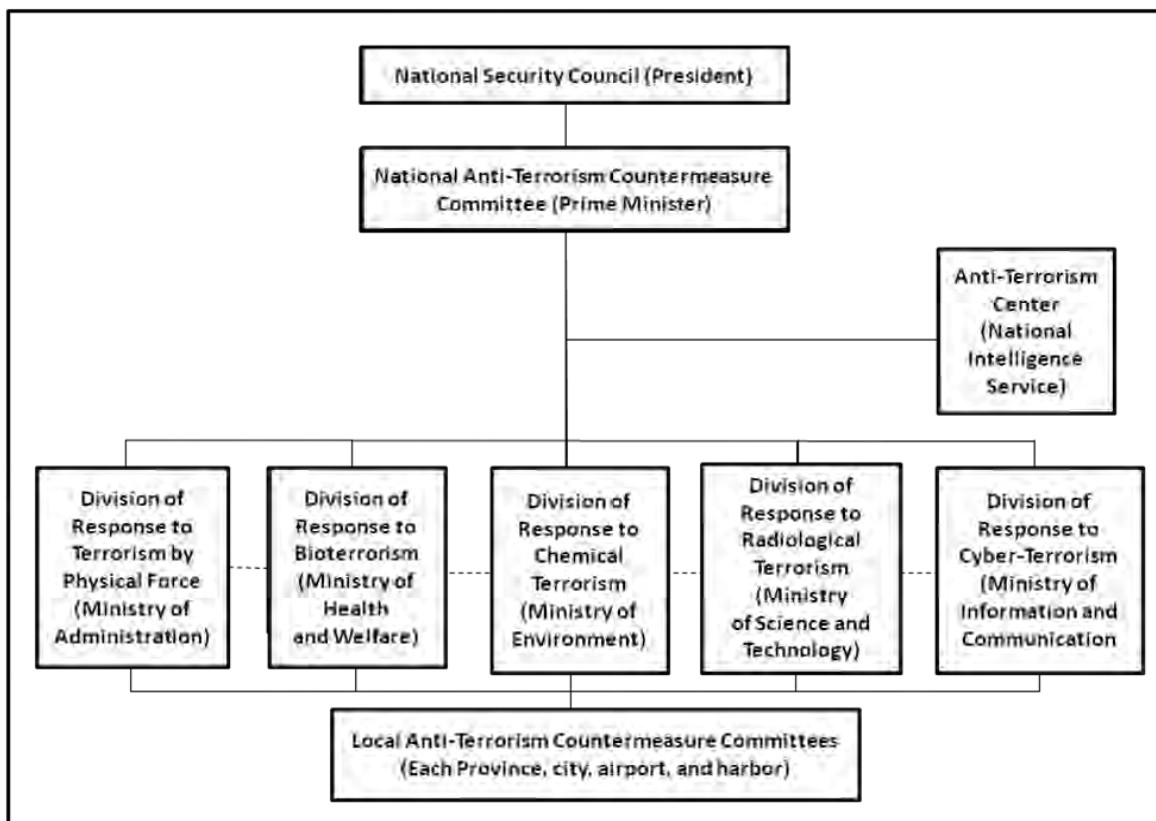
National Security Council (President)

National Anti-Terrorism Countermeasure Committee (Prime Minister)

Anti-Terrorism Center (National Intelligence Service)

Division of Response to Terrorism by Physical Force (Ministry of Administration)

Division of Response to Bioterrorism (Ministry of Health and Welfare)

Division of Response to Chemical Terrorism (Ministry of Environment)

Division of Response to Radiological Terrorism (Ministry of Science and Technology)

Division of Response to Cyber-Terrorism (Ministry of Information and Communication

Local Anti-Terrorism Countermeasure Committees (Each Province, city, airport, and harbor)